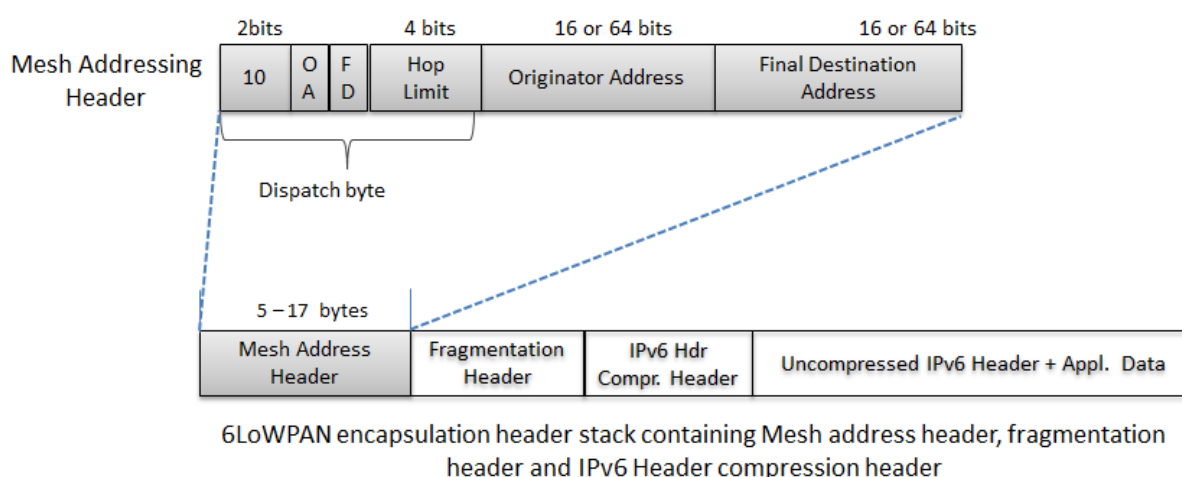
Mesh Addressing Header

| 2bits |  |  | 4 bits | 16 or 64 bits | 16 or 64 bits |
|---|---|---|---|---|---|
| 10 | O A | F D | Hop Limit | Originator Address | Final Destination Address |

Dispatch byte

5 – 17 bytes

| Mesh Address Header | Fragmentation Header | IPv6 Hdr Compr. Header | Uncompressed IPv6 Header + Appl. Data |
|---|---|---|---|

6LoWPAN encapsulation header stack containing Mesh address header, fragmentation header and IPv6 Header compression header